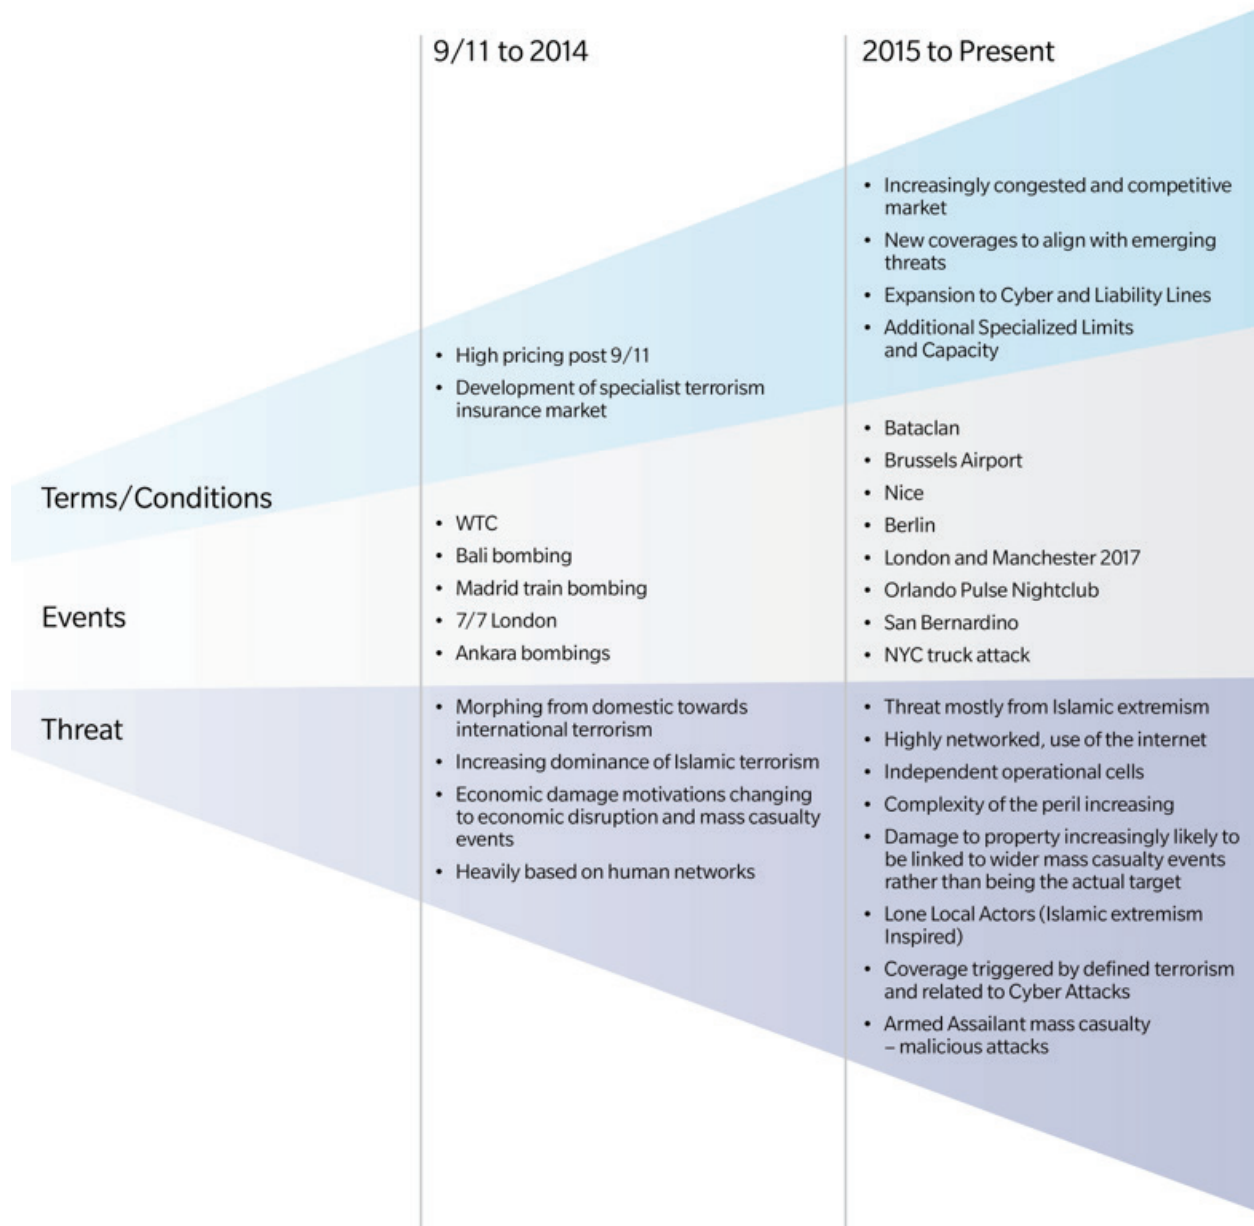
| | 9/11 to 2014 | 2015 to Present |
|---|---|---|
| Terms/Conditions | • High pricing post 9/11<br>• Development of specialist terrorism insurance market | • Increasingly congested and competitive market<br>• New coverages to align with emerging threats<br>• Expansion to Cyber and Liability Lines<br>• Additional Specialized Limits and Capacity |
| Events | • WTC<br>• Bali bombing<br>• Madrid train bombing<br>• 7/7 London<br>• Ankara bombings | • Bataclan<br>• Brussels Airport<br>• Nice<br>• Berlin<br>• London and Manchester 2017<br>• Orlando Pulse Nightclub<br>• San Bernardino<br>• NYC truck attack |
| Threat | • Morphing from domestic towards international terrorism<br>• Increasing dominance of Islamic terrorism<br>• Economic damage motivations changing to economic disruption and mass casualty events<br>• Heavily based on human networks | • Threat mostly from Islamic extremism<br>• Highly networked, use of the internet<br>• Independent operational cells<br>• Complexity of the peril increasing<br>• Damage to property increasingly likely to be linked to wider mass casualty events rather than being the actual target<br>• Lone Local Actors (Islamic extremism Inspired)<br>• Coverage triggered by defined terrorism and related to Cyber Attacks<br>• Armed Assailant mass casualty – malicious attacks |